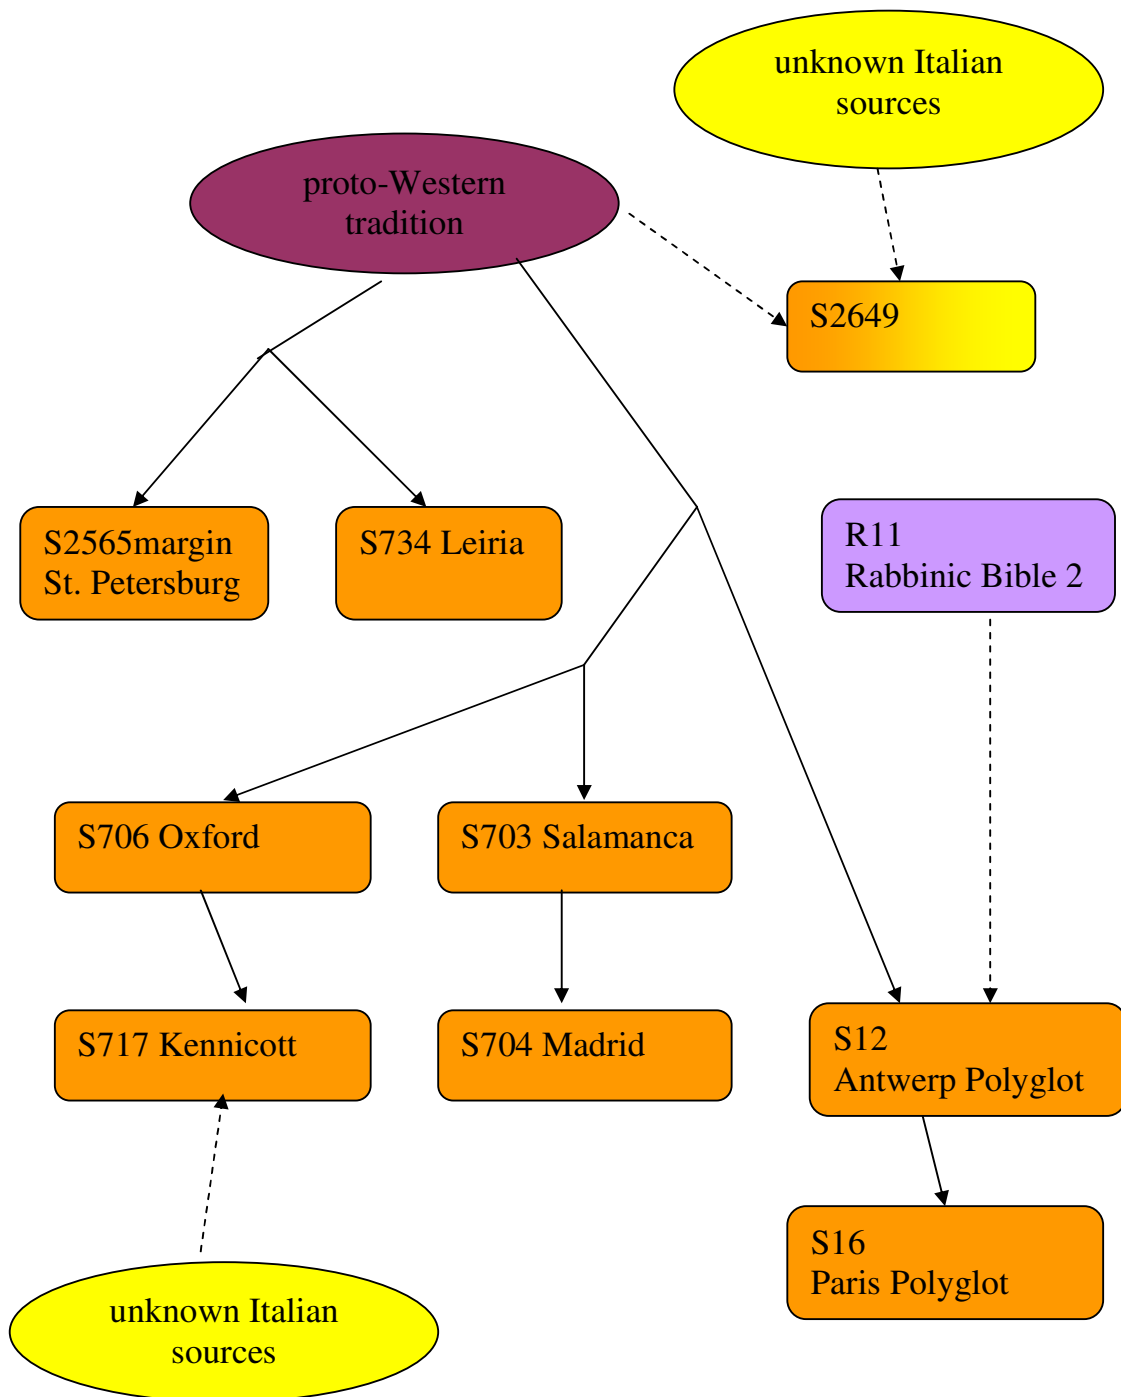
unknown Italian sources

proto-Western tradition

S2649

S2565margin
St. Petersburg

S734 Leiria

R11
Rabbinic Bible 2

S706 Oxford

S703 Salamanca

S717 Kennicott

S704 Madrid

S12
Antwerp Polyglot

S16
Paris Polyglot

unknown Italian sources